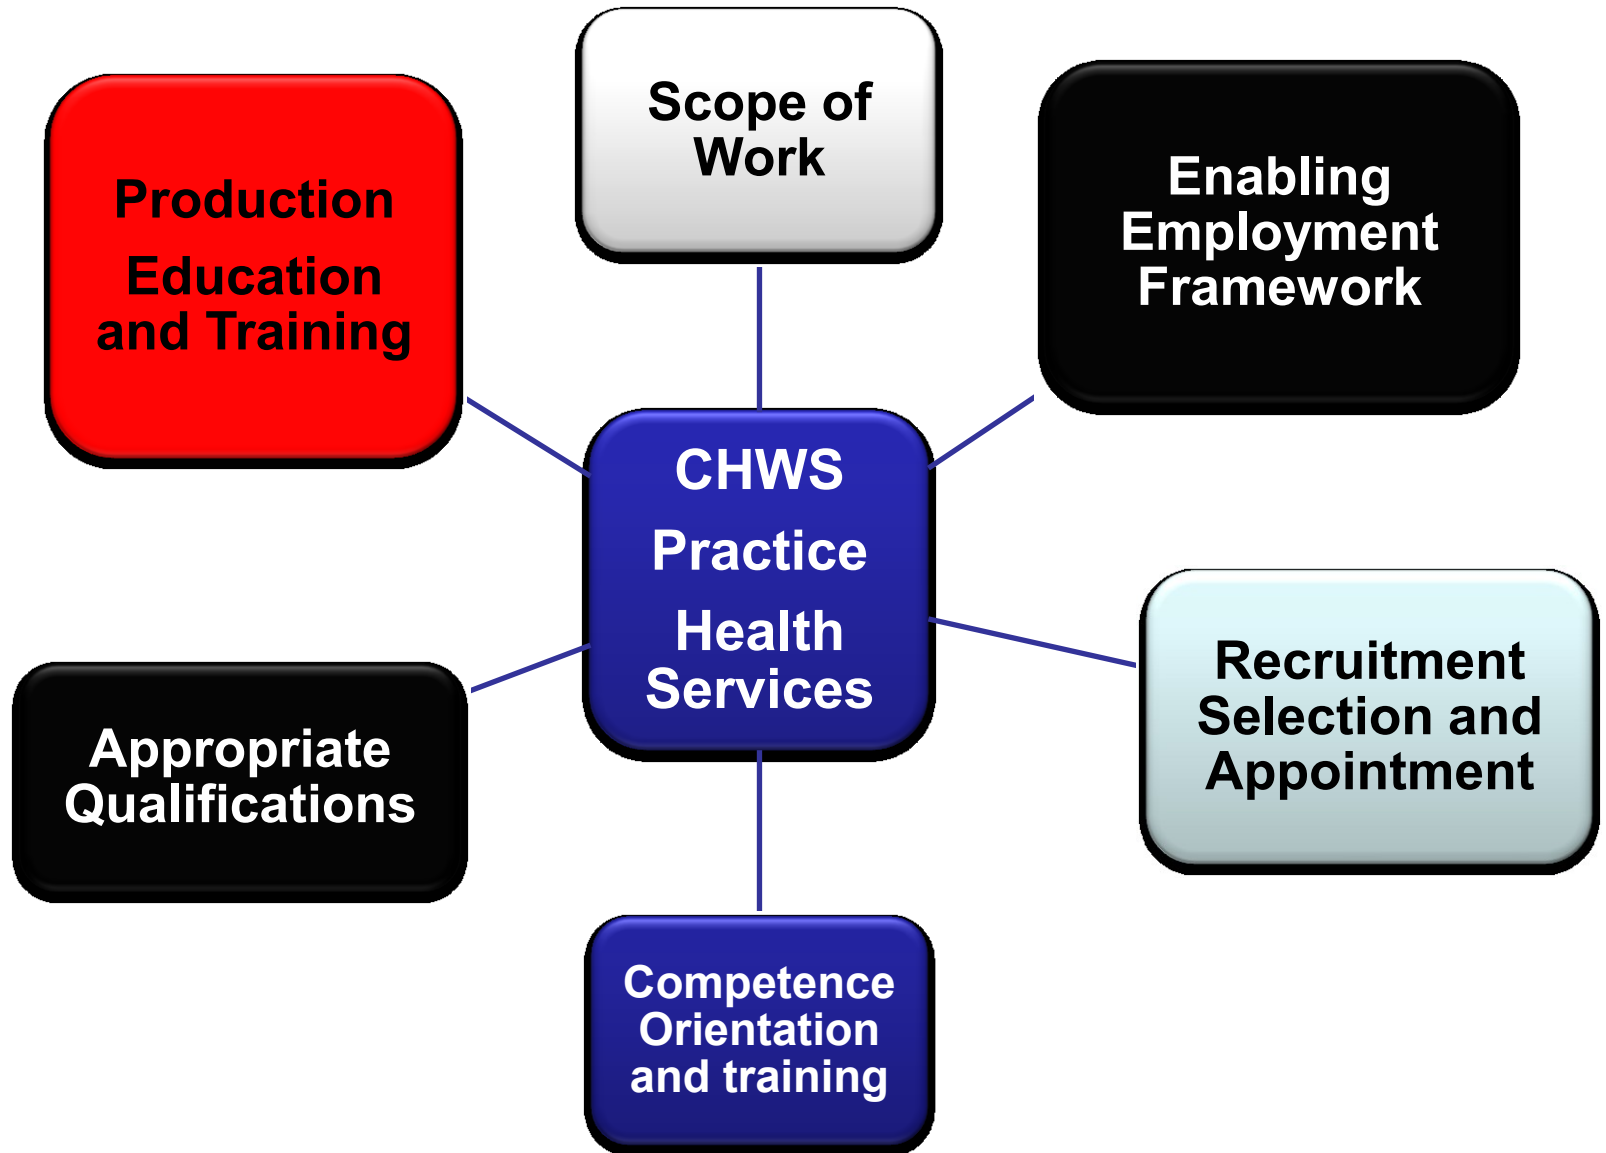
Production
Education and Training

Scope of Work

Enabling Employment Framework

CHWS
Practice
Health Services

Appropriate Qualifications

Recruitment Selection and Appointment

Competence Orientation and training